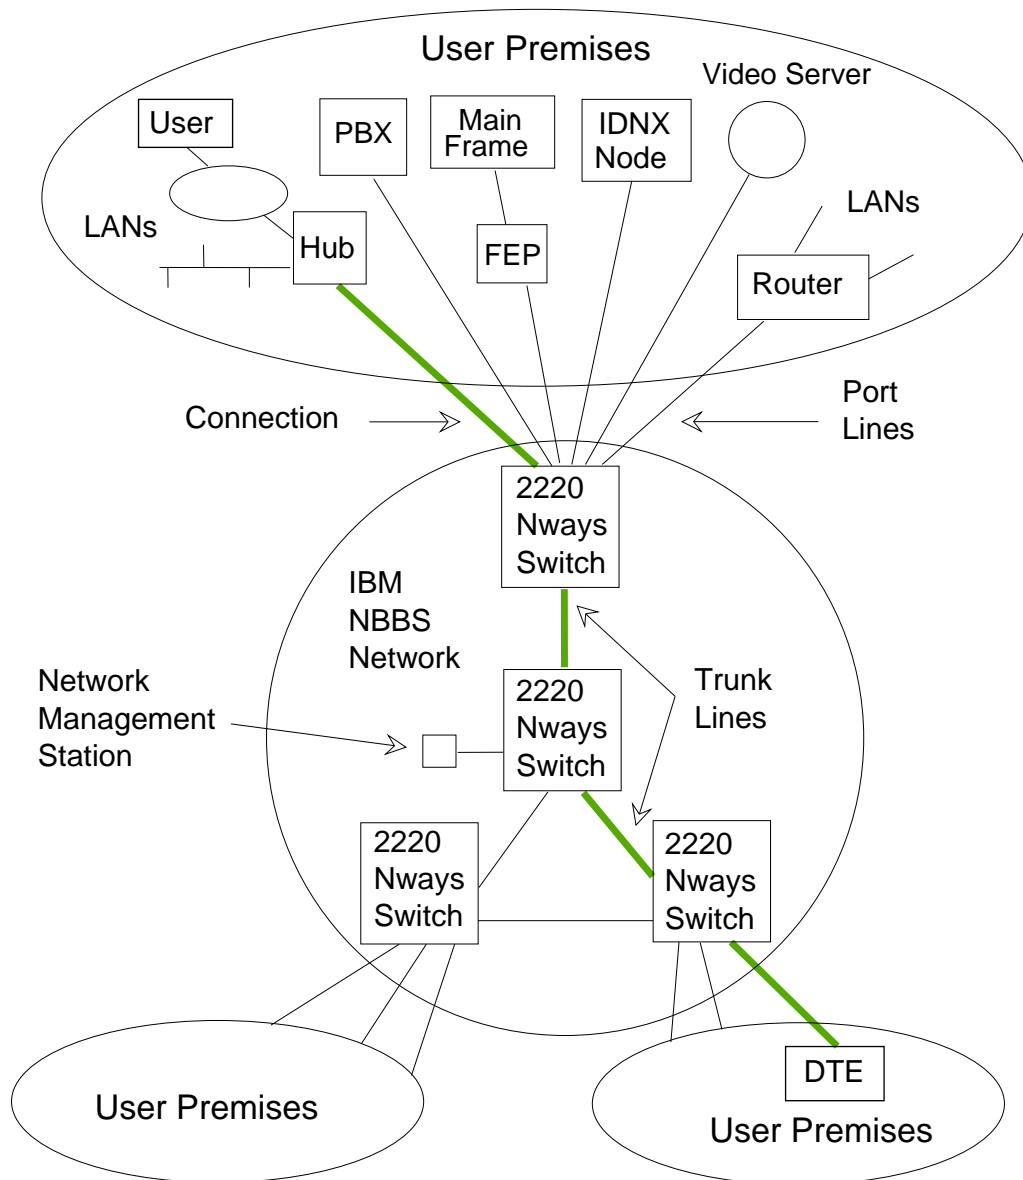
User Premises

Video Server

User

PBX

Main Frame

IDNX Node

LANs

Hub

FEP

LANs

Router

Connection

Port Lines

2220 Nways Switch

IBM NBBS Network

2220 Nways Switch

Trunk Lines

Network Management Station

2220 Nways Switch

2220 Nways Switch

DTE

User Premises

User Premises